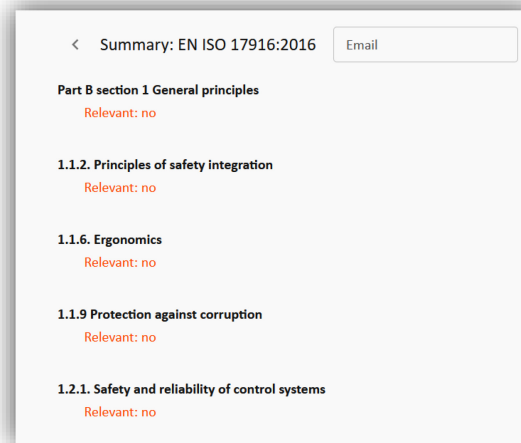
<	Summary: EN ISO 17916:2016

Email

Part B section 1 General principles
Relevant: no

1.1.2. Principles of safety integration
Relevant: no

1.1.6. Ergonomics
Relevant: no

1.1.9 Protection against corruption
Relevant: no

1.2.1. Safety and reliability of control systems
Relevant: no